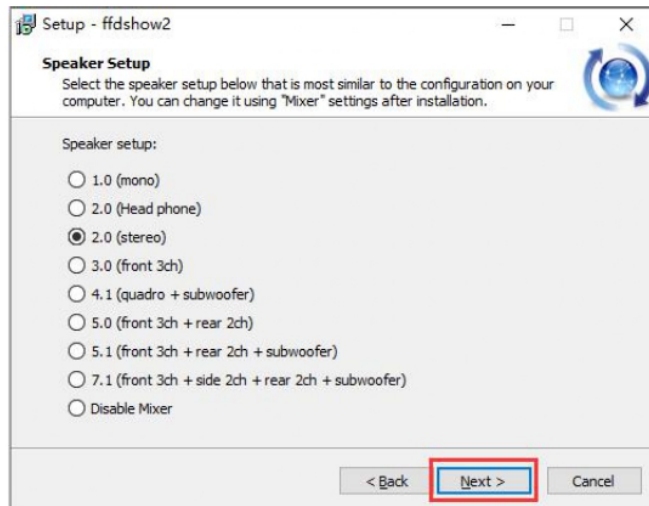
Setup - ffdshow2

Speaker Setup
Select the speaker setup below that is most similar to the configuration on your computer. You can change it using "Mixer" settings after installation.

Speaker setup:

1.0 (mono)
2.0 (Head phone)
2.0 (stereo)
3.0 (front 3ch)
4.1 (quadro + subwoofer)
5.0 (front 3ch + rear 2ch)
5.1 (front 3ch + rear 2ch + subwoofer)
7.1 (front 3ch + side 2ch + rear 2ch + subwoofer)
Disable Mixer

< Back
Next >
Cancel